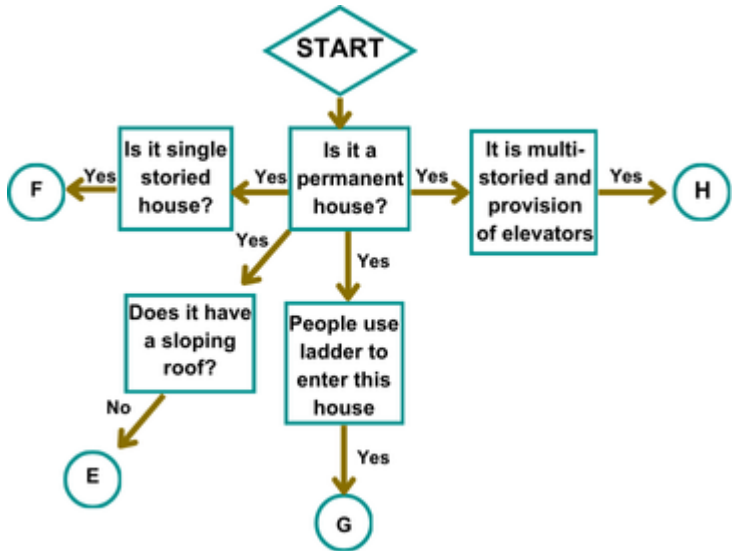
START

Is it a permanent house?

Yes

Is it single storied house?

Yes

F

Yes

It is multi-storied and provision of elevators

Yes

H

Yes

Does it have a sloping roof?

No

E

Yes

People use ladder to enter this house

Yes

G